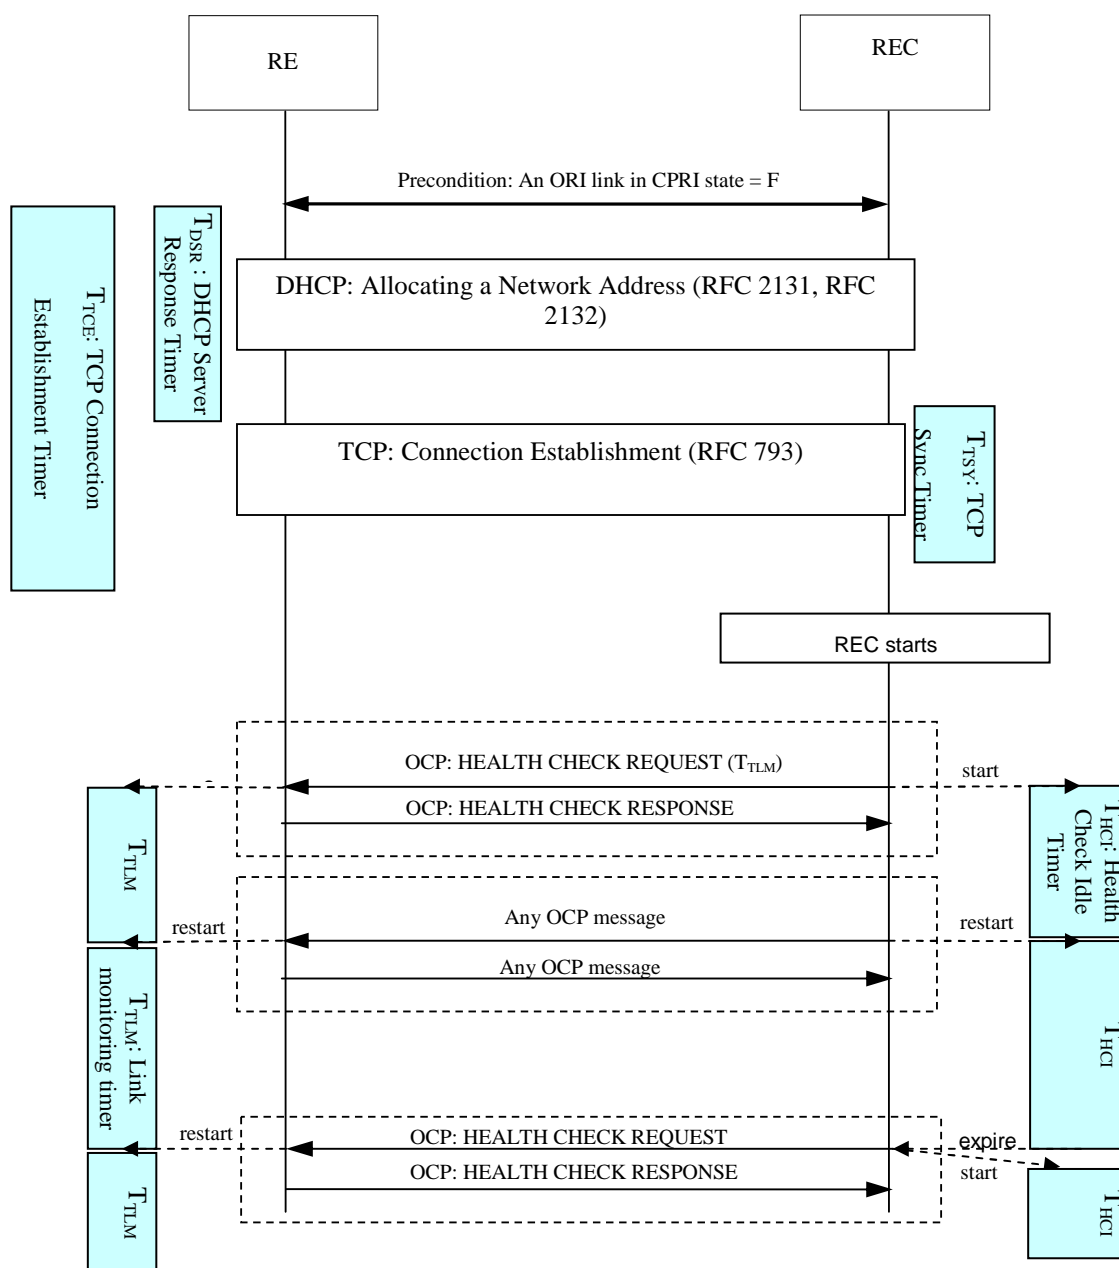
RE

REC

Precondition: An ORI link in CPRI state = F

$T_{TCE}$: TCP Connection Establishment Timer

$T_{DSR}$ : DHCP Server Response Timer

DHCP: Allocating a Network Address (RFC 2131, RFC 2132)

TCP: Connection Establishment (RFC 793)

$T_{TSY}$: TCP Sync Timer

REC starts

OCP: HEALTH CHECK REQUEST ($T_{TLM}$)

start

OCP: HEALTH CHECK RESPONSE

$T_{TLM}$

$T_{HCI}$: Health Check Idle Timer

restart

Any OCP message

restart

Any OCP message

$T_{TLM}$: Link monitoring timer

$T_{HCI}$

restart

OCP: HEALTH CHECK REQUEST

expire

start

OCP: HEALTH CHECK RESPONSE

$T_{TLM}$

$T_{HCI}$